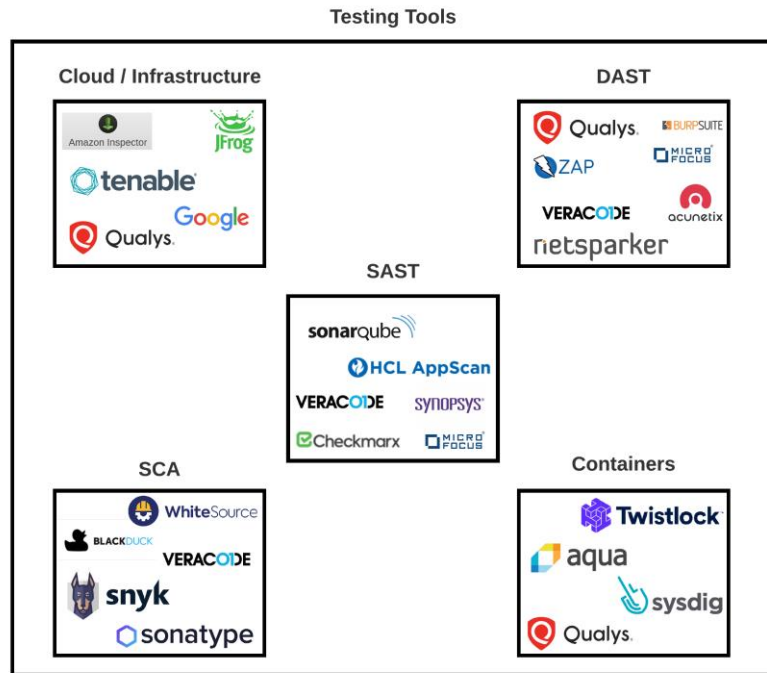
Testing Tools

Cloud / Infrastructure

Amazon Inspector
JFrog
tenable
Google
Qualys.

DAST

Qualys.
BURPSUITE
ZAP
MICRO FOCUS
VERACODE
acunetix
netsparker

SAST

sonarqube
HCL AppScan
VERACODE
synopsys
Checkmarx
MICRO FOCUS

SCA

WhiteSource
BLACKDUCK
VERACODE
snyk
sonatype

Containers

Twistlock
aqua
sysdig
Qualys.